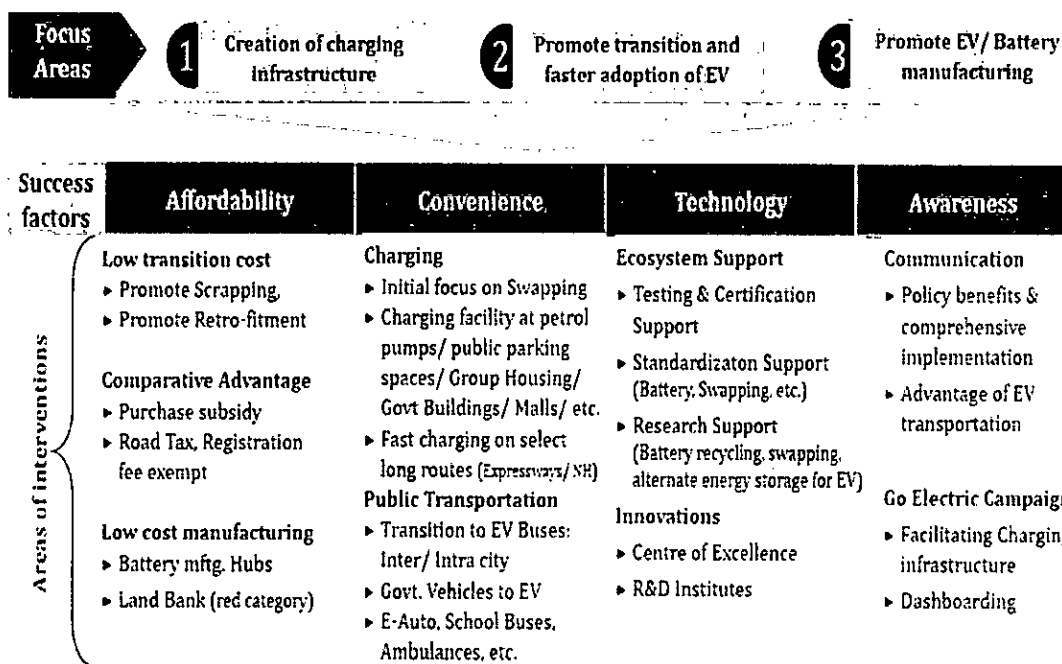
Focus Areas

1 Creation of charging infrastructure

2 Promote transition and faster adoption of EV

3 Promote EV/ Battery manufacturing

Success factors

Areas of interventions

| Affordability | Convenience | Technology | Awareness |
|---|---|---|---|
| Low transition cost<br>▸ Promote Scrapping,<br>▸ Promote Retro-fitment<br><br>Comparative Advantage<br>▸ Purchase subsidy<br>▸ Road Tax, Registration fee exempt<br><br>Low cost manufacturing<br>▸ Battery mftg. Hubs<br>▸ Land Bank (red category) | Charging<br>▸ Initial focus on Swapping<br>▸ Charging facility at petrol pumps/ public parking spaces/ Group Housing/ Govt Buildings/ Malls/ etc.<br>▸ Fast charging on select long routes (Expressways/ NH)<br>Public Transportation<br>▸ Transition to EV Buses: Inter/ Intra city<br>▸ Govt. Vehicles to EV<br>▸ E-Auto, School Buses, Ambulances, etc. | Ecosystem Support<br>▸ Testing & Certification Support<br>▸ Standardizaton Support (Battery, Swapping, etc.)<br>▸ Research Support (Battery recycling, swapping, alternate energy storage for EV)<br>Innovations<br>▸ Centre of Excellence<br>▸ R&D Institutes | Communication<br>▸ Policy benefits & comprehensive implementation<br>▸ Advantage of EV transportation<br><br>Go Electric Campaig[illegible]<br>▸ Facilitating Chargin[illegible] infrastructure<br>▸ Dashboarding |